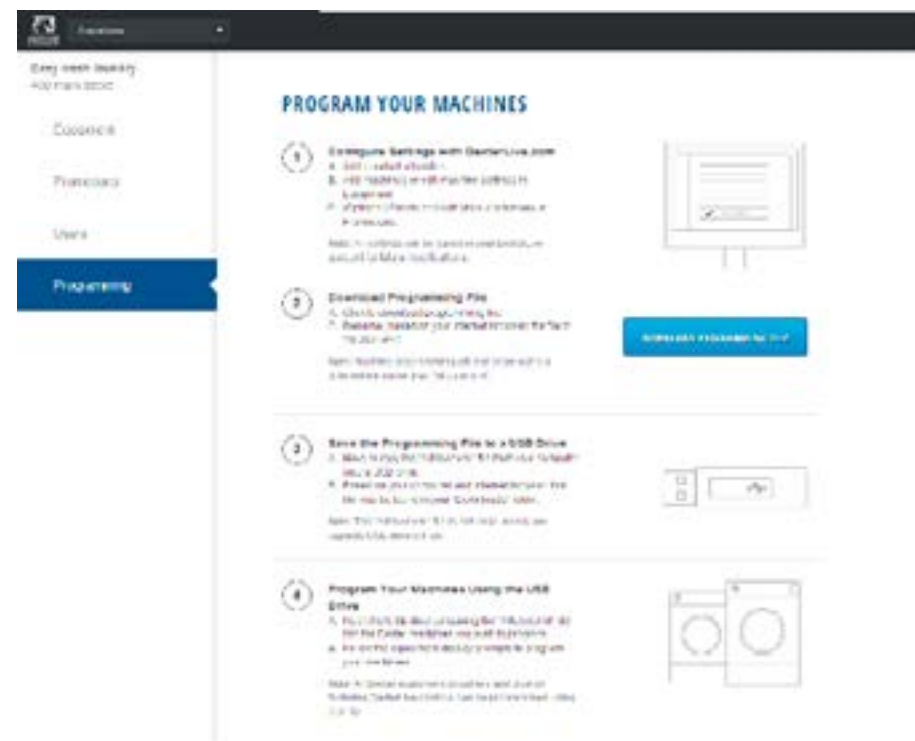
PROGRAM YOUR MACHINES

1

Configure Settings with DexterLive.com

A. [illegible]

B. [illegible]

C. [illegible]

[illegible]

Sidebar: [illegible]

Customers

Promotions

Users

Programming

2

Download Programming File

A. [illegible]

B. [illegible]

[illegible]

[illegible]

3

Save the Programming File to a USB Drive

A. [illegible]

B. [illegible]

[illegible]

4

Program Your Machines Using the USB Drive

A. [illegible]

B. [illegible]

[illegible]